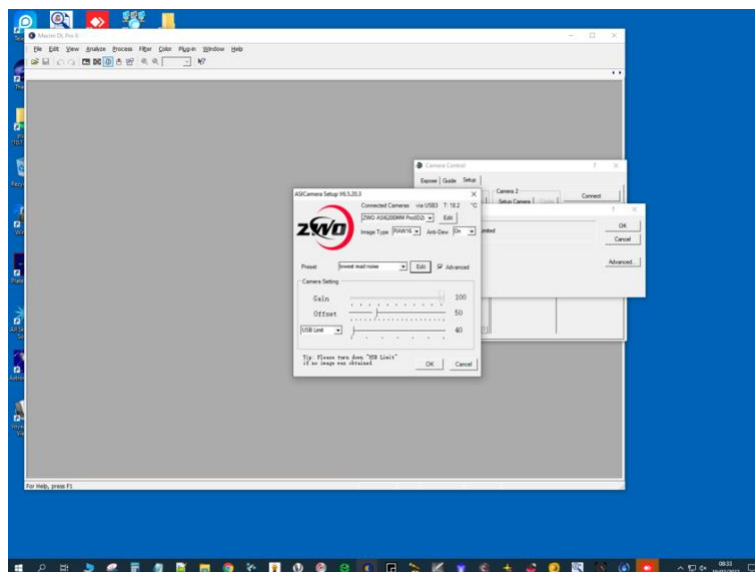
MaxIm DL Pro 6

File Edit View Analyze Process Filter Color Plug-in Window Help

Camera Control

Expose Guide Setup

Camera 2

Setup Camera

Connect

ASICamera Setup V6.5.20.3

Connected Cameras via USB3 T: 18.2 °C

ZWO ASI6200MM Pro(ID:

Edit

Image Type RAW16 Anti-Dew On

Preset lowest read noise Edit Advanced

Camera Setting

Gain 100

Offset 50

USB Limit 40

Tip: Please turn down "USB Limit" if no image was obtained

OK Cancel

OK

Cancel

Advanced...

For Help, press F1

08:33